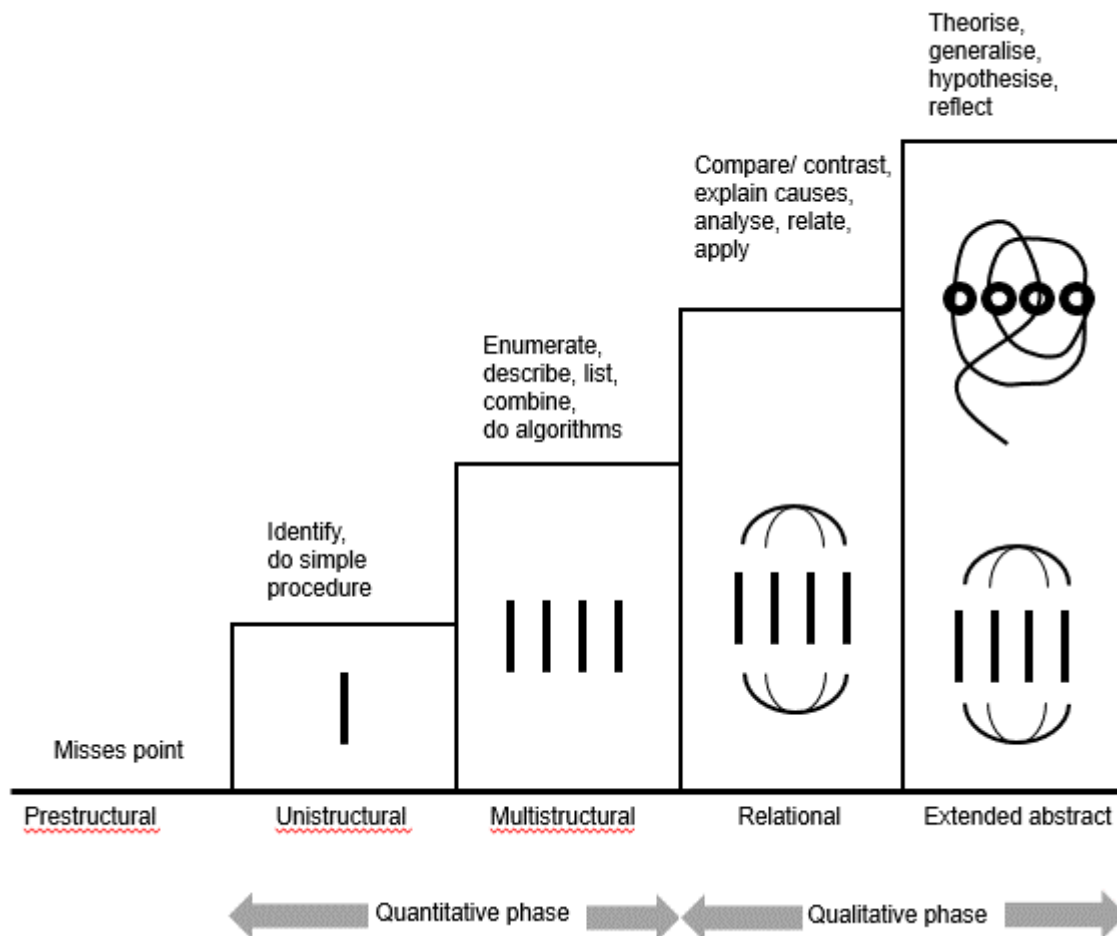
Theorise, generalise, hypothesise, reflect

Compare/ contrast, explain causes, analyse, relate, apply

Enumerate, describe, list, combine, do algorithms

Identify, do simple procedure

Misses point

Prestructural

Unistructural

Multistructural

Relational

Extended abstract

Quantitative phase

Qualitative phase